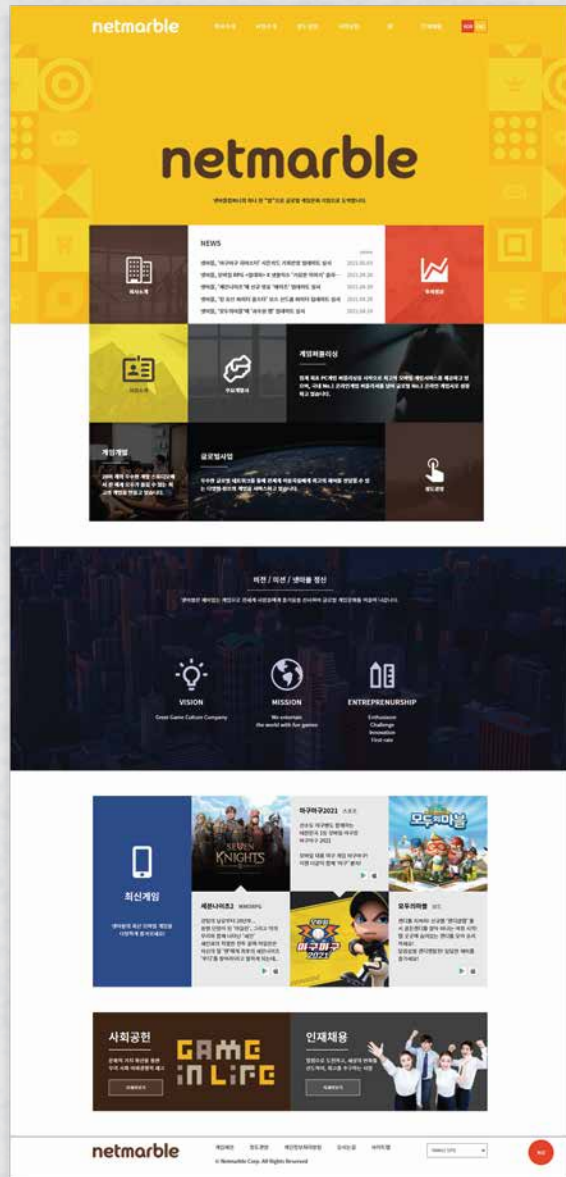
netmarble

KOR ENG

netmarble

NEWS

회사소개

투자정보

게임퍼블리싱

게임개발

글로벌사업

VISION
Great Game Culture Company

MISSION
We entertain the world with fun games

ENTREPRENEURSHIP
Enthusiasm
Challenge
Innovation
First rate

최신게임

SEVEN KNIGHTS

세븐나이츠2

마구마구2021

모두의마블

사회공헌

GAME IN LIFE

인재채용

netmarble

© Netmarble Corp. All Rights Reserved.